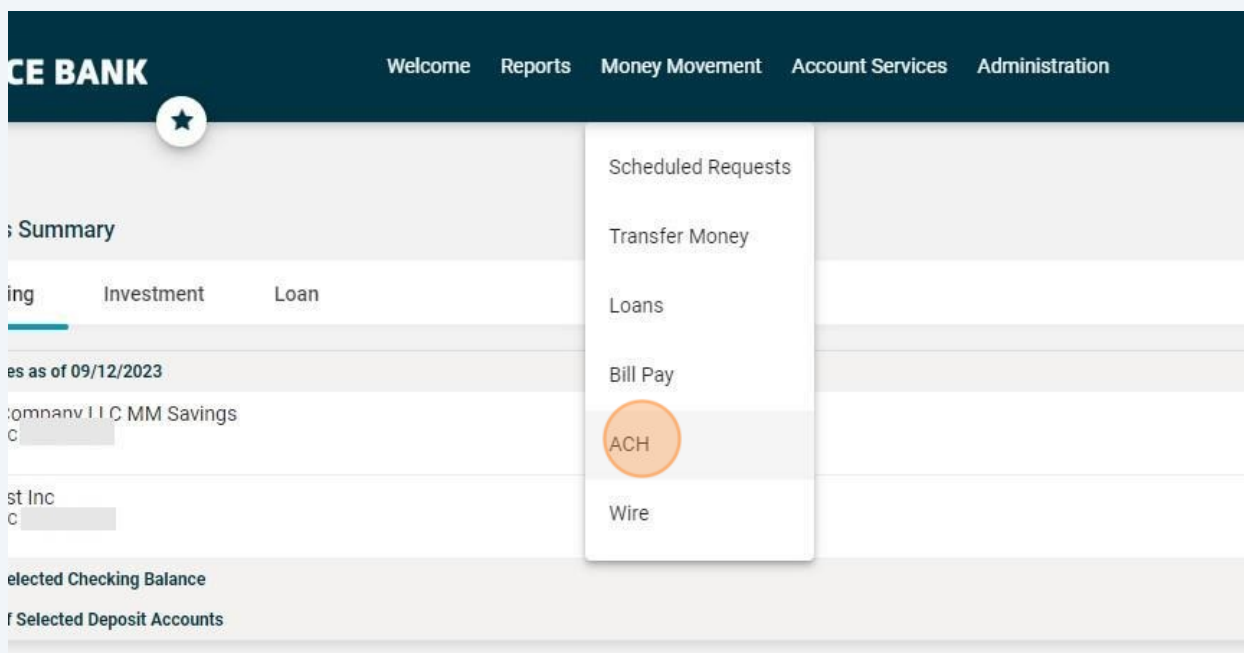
CE BANK

Welcome Reports Money Movement Account Services Administration

Scheduled Requests

Transfer Money

Loans

Bill Pay

ACH

Wire

s Summary

ing Investment Loan

es as of 09/12/2023

ompany LLC MM Savings
c

st Inc
c

elected Checking Balance

f Selected Deposit Accounts